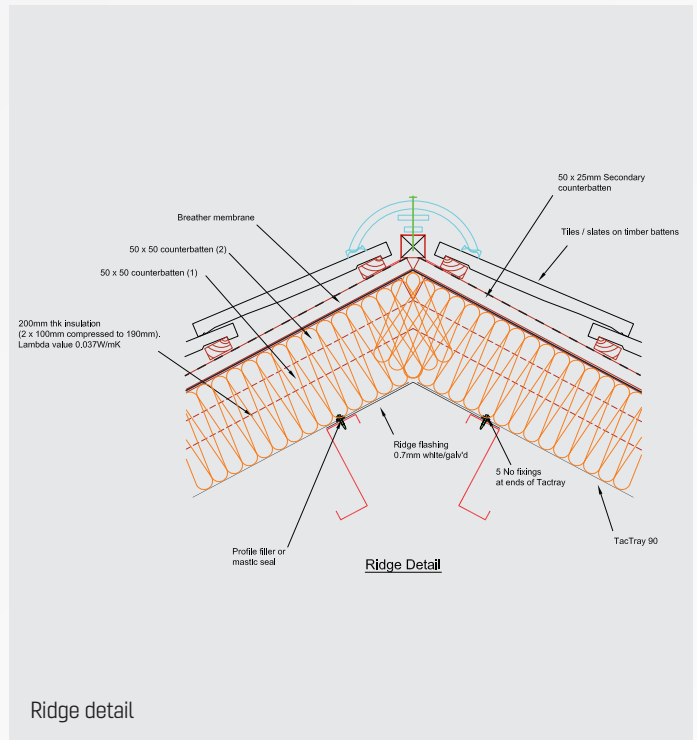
50 x 25mm Secondary counterbatten

Breather membrane

Tiles / slates on timber battens

50 x 50 counterbatten (2)

50 x 50 counterbatten (1)

200mm thk insulation
(2 x 100mm compressed to 190mm).
Lambda value 0.037W/mK

Ridge flashing
0.7mm white/galv'd

5 No fixings
at ends of Tactray

TacTray 90

Profile filler or
mastic seal

Ridge Detail

Ridge detail